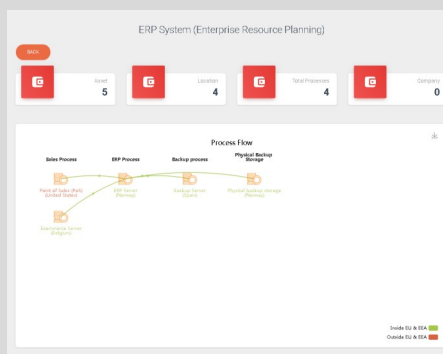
ERP System (Enterprise Resource Planning)

BACK

Asset
5

Location
4

Total Processes
4

Company
0

Process Flow

Sales Process

ERP Process

Backup process

Physical Backup Storage

Point of Sales (PoS) (United States)

ERP Server (Norway)

Backup Server (Spain)

Physical backup storage (Norway)

E-commerce Server (Belgium)

Inside EU & EEA

Outside EU & EEA